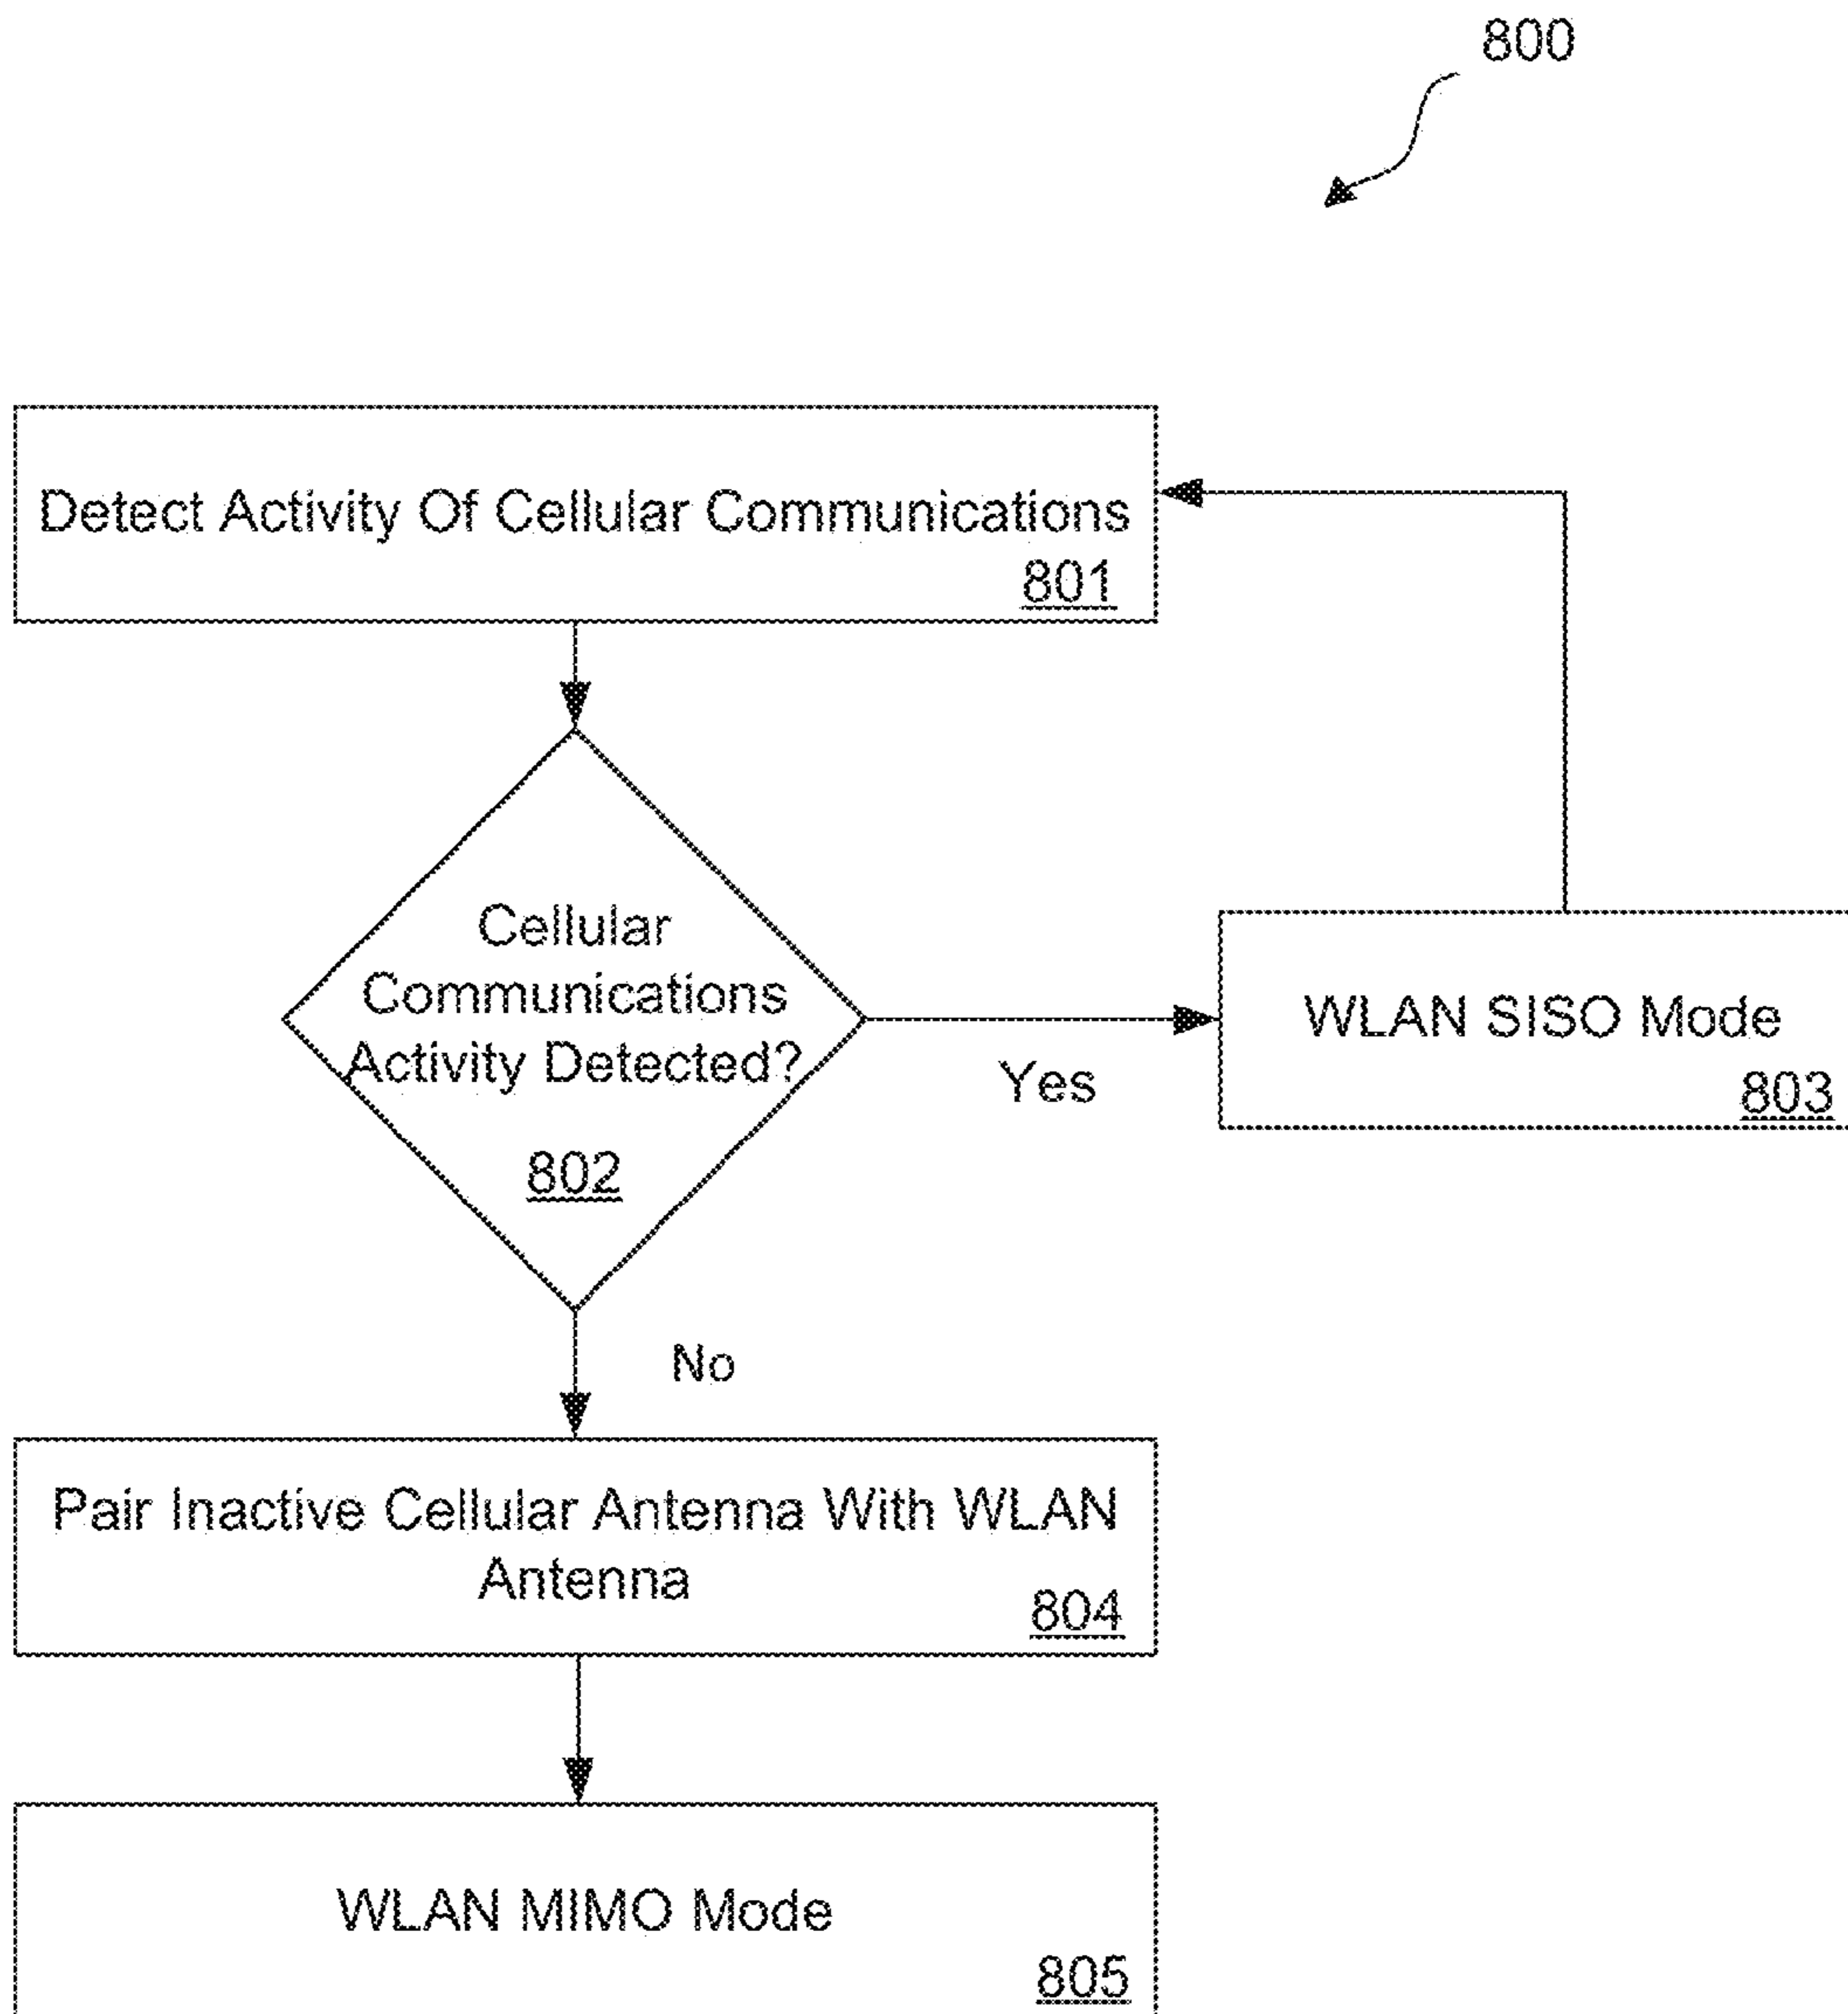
800

Detect Activity Of Cellular Communications
801

Cellular Communications Activity Detected?
802

Yes

WLAN SISO Mode
803

No

Pair Inactive Cellular Antenna With WLAN Antenna
804

WLAN MIMO Mode
805